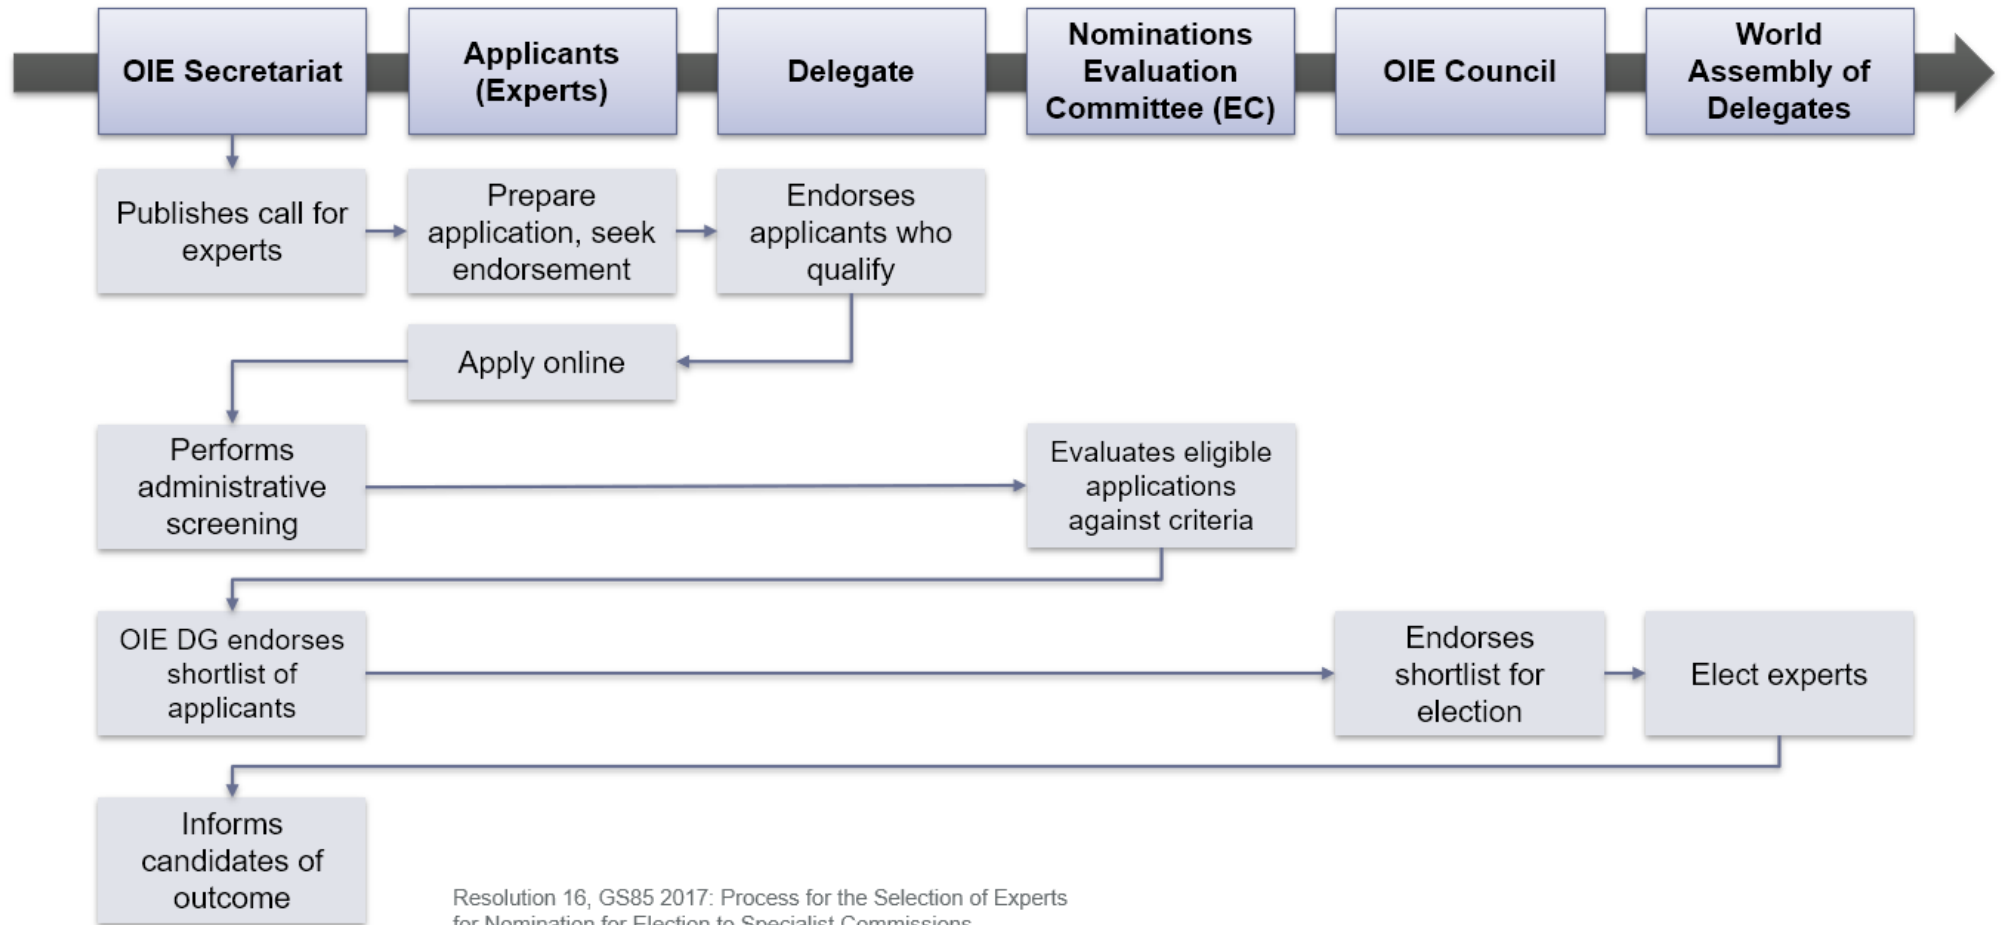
OIE Secretariat

Applicants (Experts)

Delegate

Nominations Evaluation Committee (EC)

OIE Council

World Assembly of Delegates

Publishes call for experts

Prepare application, seek endorsement

Endorses applicants who qualify

Apply online

Performs administrative screening

Evaluates eligible applications against criteria

OIE DG endorses shortlist of applicants

Endorses shortlist for election

Elect experts

Informs candidates of outcome

Resolution 16, GS85 2017: Process for the Selection of Experts for Nomination for Election to Specialist Commissions